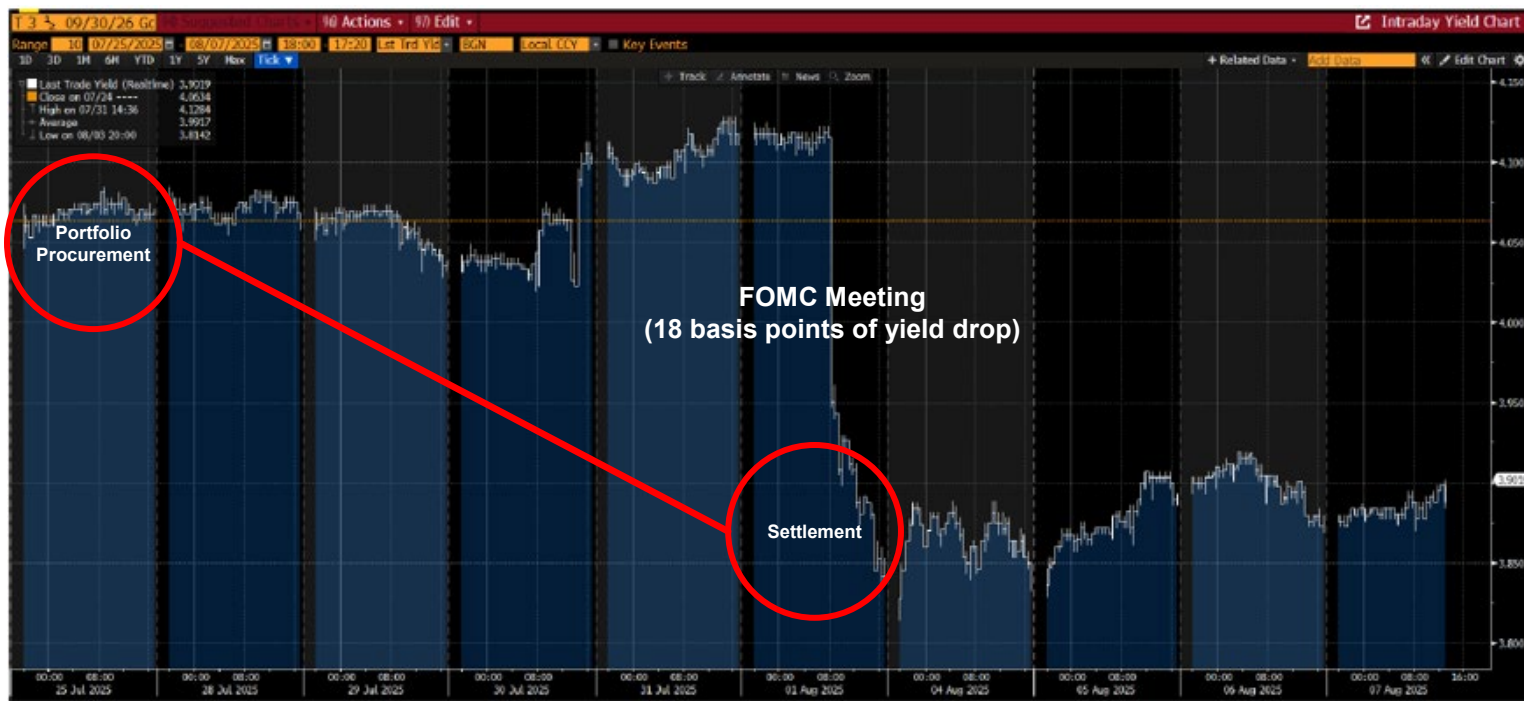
T 3 ⅝ 09/30/26 Go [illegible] Suggested Charts 96) Actions 97) Edit

Intraday Yield Chart

Range 1D 07/25/2025 - 08/07/2025 18:00 - 17:20 Lst Trd Yld BGN Local CCY Key Events

1D 3D 1M 6M YTD 1Y 5Y Max Tick

+ Related Data Add Data Edit Chart

Track Annotate News Zoom

Last Trade Yield (Realtime) 3.9019
Close on 07/24 4.0634
High on 07/31 14:36 4.1284
Average 3.9917
Low on 08/03 20:00 3.8142

Portfolio Procurement

FOMC Meeting
(18 basis points of yield drop)

Settlement

4.150
4.100
4.050
4.000
3.950
3.9019
3.850
3.800

00:00 08:00
25 Jul 2025
00:00 08:00
28 Jul 2025
00:00 08:00
29 Jul 2025
00:00 08:00
30 Jul 2025
00:00 08:00
31 Jul 2025
00:00 08:00
01 Aug 2025
00:00 08:00
04 Aug 2025
00:00 08:00
05 Aug 2025
00:00 08:00
06 Aug 2025
00:00 08:00 16:00
07 Aug 2025